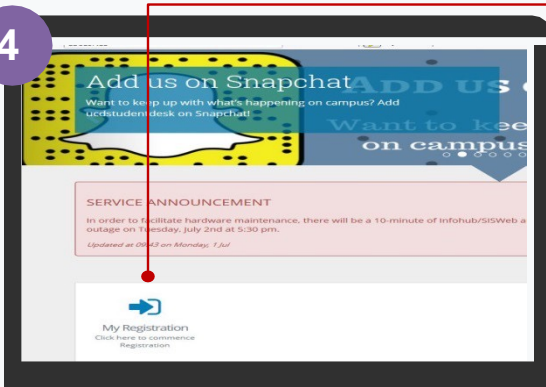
4

Add us on Snapchat

Want to keep up with what's happening on campus? Add ucdstudentdesk on Snapchat!

ADD US

Want to kee

on campus

SERVICE ANNOUNCEMENT

In order to facilitate hardware maintenance, there will be a 10-minute of Infohub/SISWeb a outage on Tuesday, July 2nd at 5:30 pm.

Updated at 09:43 on Monday, 1 Jul

My Registration
Click here to commence Registration